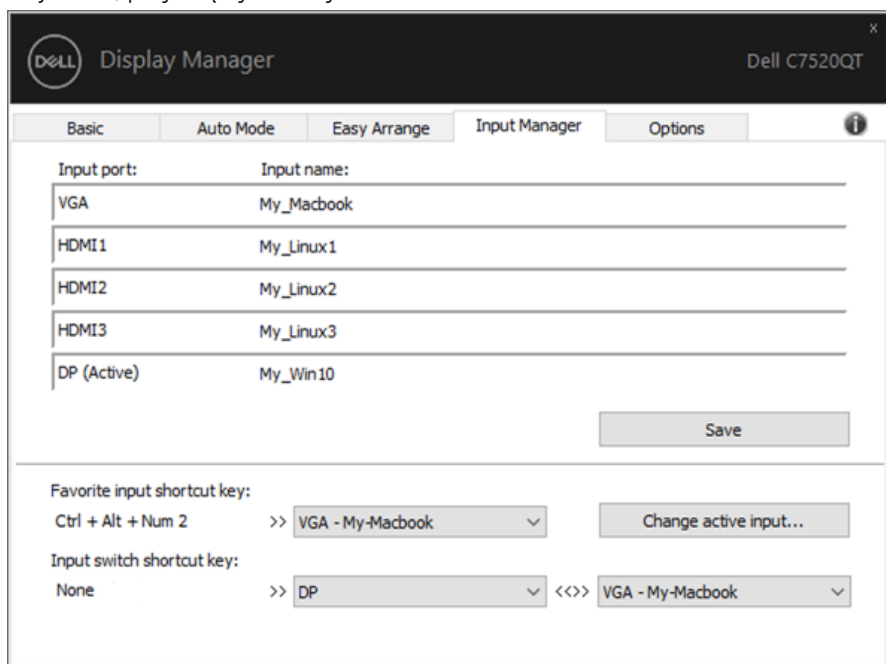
DELL Display Manager

Dell C7520QT

x

Basic | Auto Mode | Easy Arrange | Input Manager | Options

| Input port: | Input name: |
|---|---|
| VGA | My_Macbook |
| HDMI1 | My_Linux1 |
| HDMI2 | My_Linux2 |
| HDMI3 | My_Linux3 |
| DP (Active) | My_Win10 |

Save

Favorite input shortcut key:

Ctrl + Alt + Num 2 >> VGA - My-Macbook

Change active input...

Input switch shortcut key:

None >> DP <<>> VGA - My-Macbook